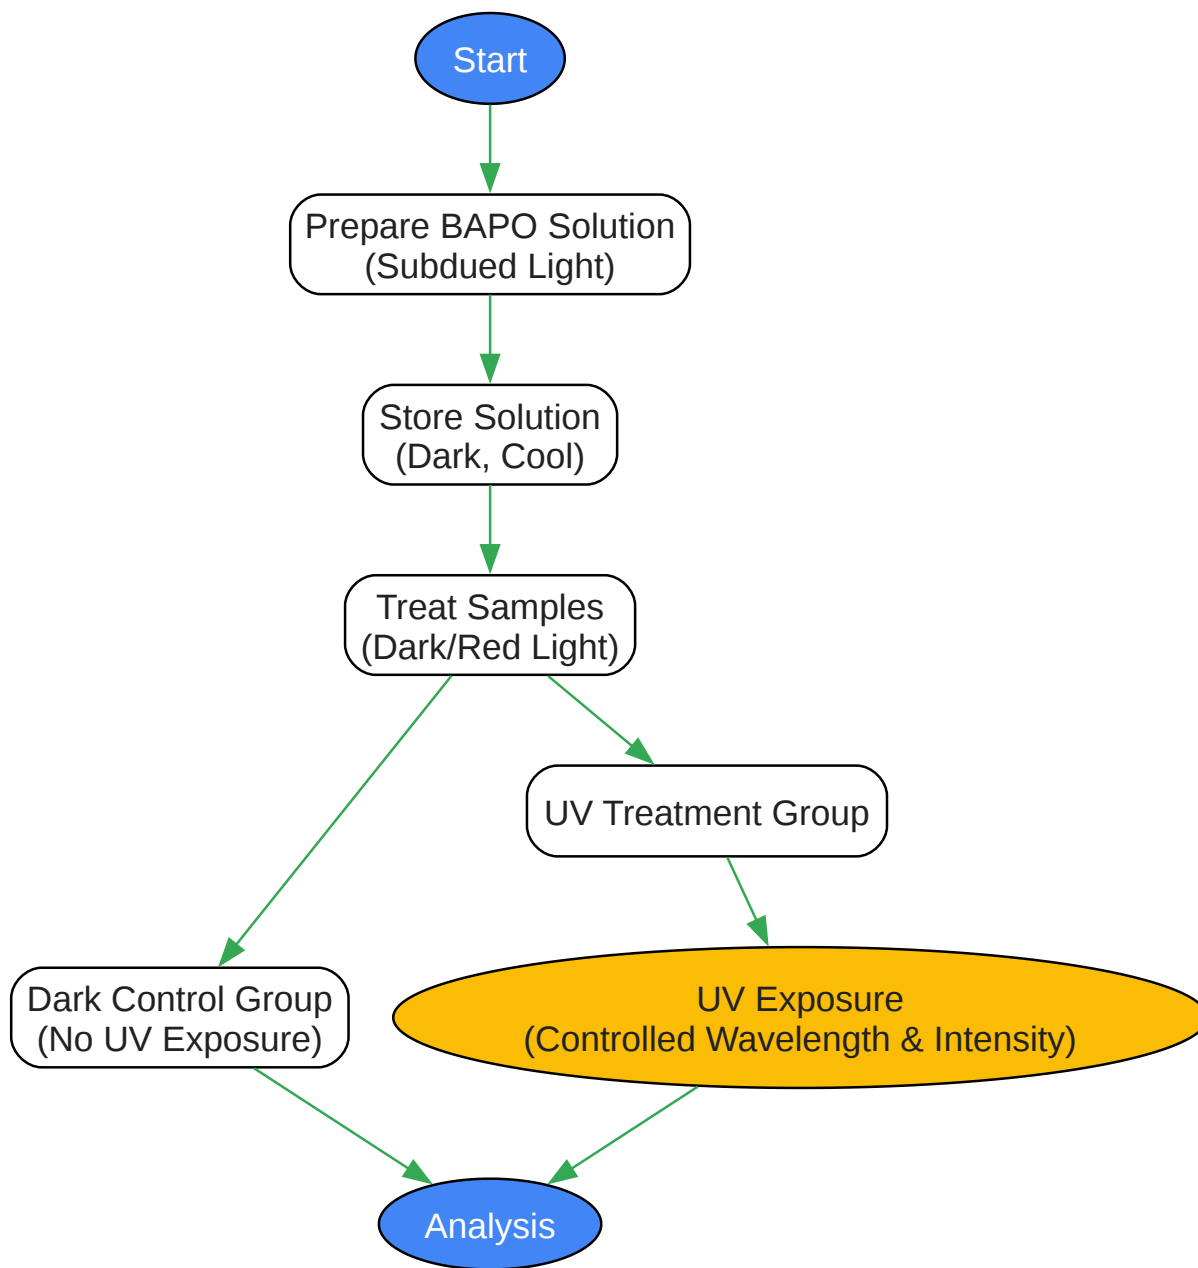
Start

Prepare BAPO Solution
(Subdued Light)

Store Solution
(Dark, Cool)

Treat Samples
(Dark/Red Light)

UV Treatment Group

Dark Control Group
(No UV Exposure)

UV Exposure
(Controlled Wavelength & Intensity)

Analysis